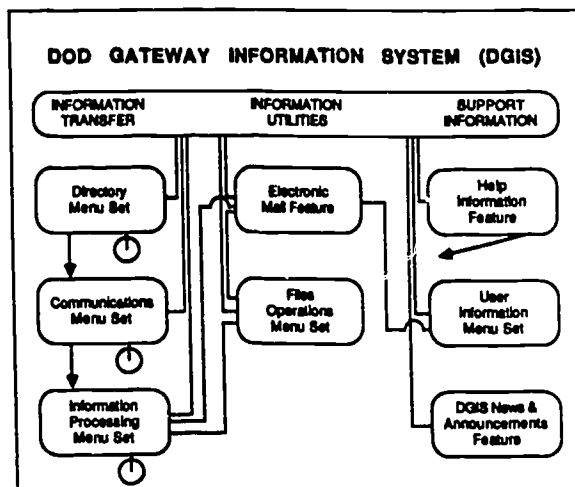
DOD GATEWAY INFORMATION SYSTEM (DGIS)

INFORMATION TRANSFER

INFORMATION UTILITIES

SUPPORT INFORMATION

Directory Menu Set

Communications Menu Set

Information Processing Menu Set

Electronic Mail Feature

Files Operations Menu Set

Help Information Feature

User Information Menu Set

DGIS News & Announcements Feature